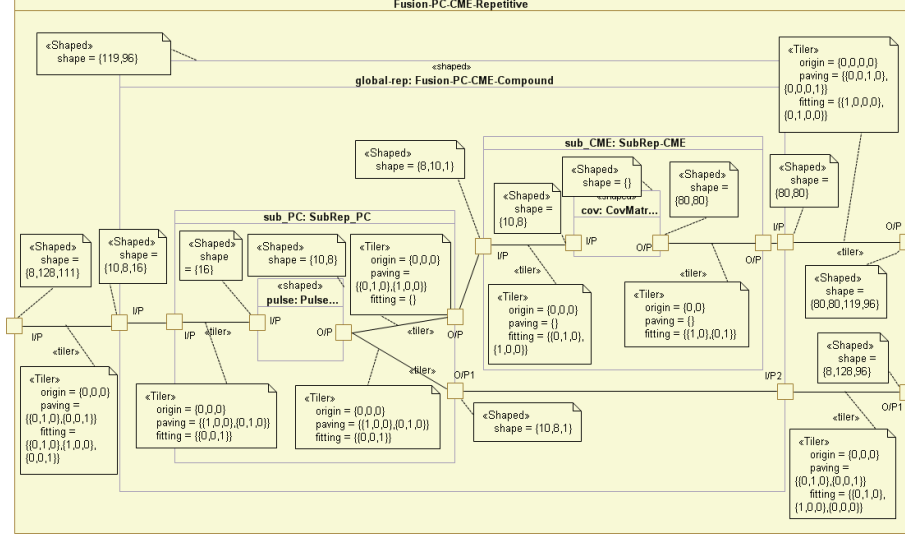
Fusion-PC-CME-Repetitive

«Shaped»
shape = {119,96}

«shaped»
global-rep: Fusion-PC-CME-Compound

«Tiler»
origin = {0,0,0,0}
paving = {{0,0,1,0},{0,0,0,1}}
fitting = {{1,0,0,0},{0,1,0,0}}

sub_CME: SubRep-CME

«Shaped»
shape = {8,10,1}

«Shaped»
shape = {}

«shaped»
cov: CovMatr...

«Shaped»
shape = {80,80}

«Shaped»
shape = {80,80}

«Shaped»
shape = {10,8}

sub_PC: SubRep_PC

«Shaped»
shape = {8,128,111}

«Shaped»
shape = {10,8,16}

«Shaped»
shape = {16}

«Shaped»
shape = {10,8}

«Tiler»
origin = {0,0,0}
paving = {{0,1,0},{1,0,0}}
fitting = {}

I/P

I/P

O/P

O/P

O/P

I/P

«tiler»

«tiler»

«Shaped»
shape = {80,80,119,96}

«shaped»
pulse: Pulse...

I/P

I/P

I/P

I/P

O/P

«tiler»

O/P

«tiler»

«Tiler»
origin = {0,0,0}
paving = {}
fitting = {{0,1,0},{1,0,0}}

«Tiler»
origin = {0,0}
paving = {}
fitting = {{1,0},{0,1}}

«tiler»

«tiler»

«tiler»

O/P1

I/P2

«Shaped»
shape = {8,128,96}

«Tiler»
origin = {0,0,0}
paving = {{0,1,0},{0,0,1}}
fitting = {{0,1,0},{1,0,0},{0,0,1}}

«Tiler»
origin = {0,0,0}
paving = {{1,0,0},{0,1,0}}
fitting = {{0,0,1}}

«Tiler»
origin = {0,0,0}
paving = {{1,0,0},{0,1,0}}
fitting = {{0,0,1}}

«Shaped»
shape = {10,8,1}

«tiler»

O/P1

«Tiler»
origin = {0,0,0}
paving = {{0,1,0},{0,0,1}}
fitting = {{0,1,0},{1,0,0},{0,0,0}}